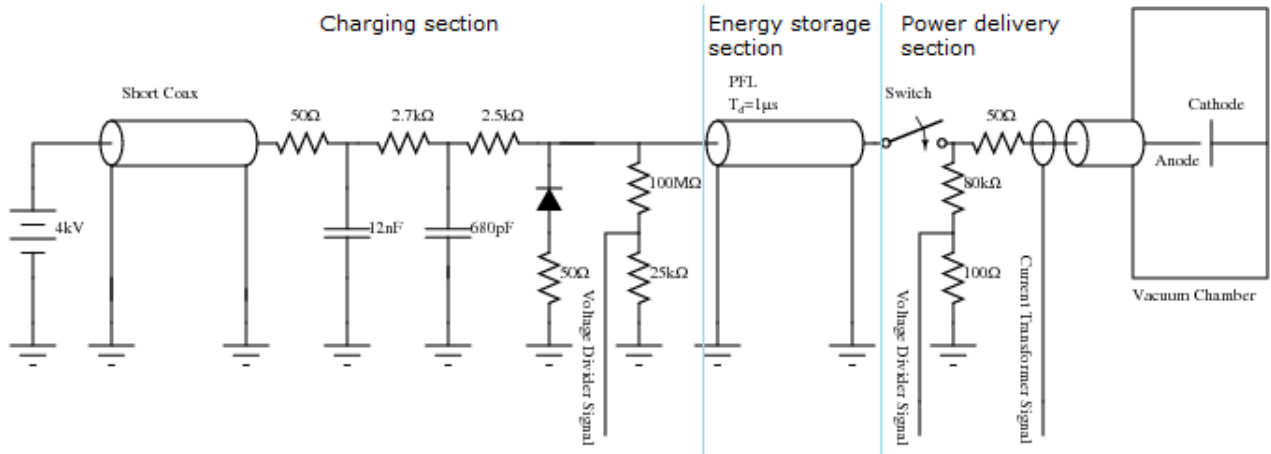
Charging section

Energy storage section

Power delivery section

Short Coax

4kV

50Ω

2.7kΩ

2.5kΩ

12nF

680pF

50Ω

100MΩ

25kΩ

Voltage Divider Signal

PFL

$T_d$=1μs

Switch

50Ω

80kΩ

100Ω

Voltage Divider Signal

Current Transformer Signal

Cathode

Anode

Vacuum Chamber